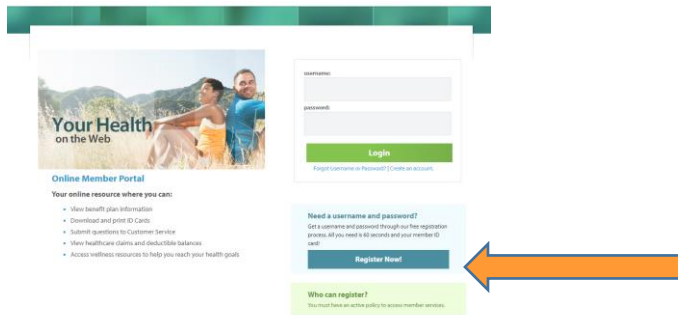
Your Health on the Web

Online Member Portal

Your online resource where you can:

- View benefit plan information
- Download and print ID Cards
- Submit questions to Customer Service
- View healthcare claims and deductible balances
- Access wellness resources to help you reach your health goals

username:

password:

Login

Forgot Username or Password? | Create an account.

Need a username and password?

Get a username and password through our free registration process. All you need is 60 seconds and your member ID card!

Register Now!

Who can register?

You must have an active policy to access member services.